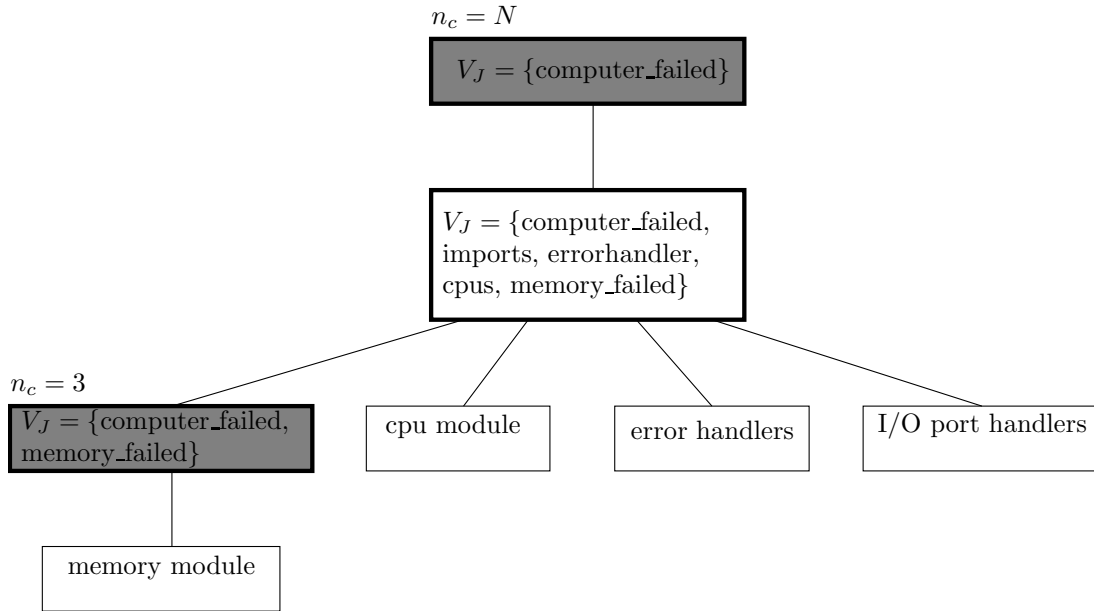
$n_c = N$

$V_J = \{\text{computer\_failed}\}$

$V_J = \{$computer_failed, imports, errorhandler, cpus, memory_failed$\}$

$n_c = 3$

$V_J = \{$computer_failed, memory_failed$\}$

cpu module

error handlers

I/O port handlers

memory module